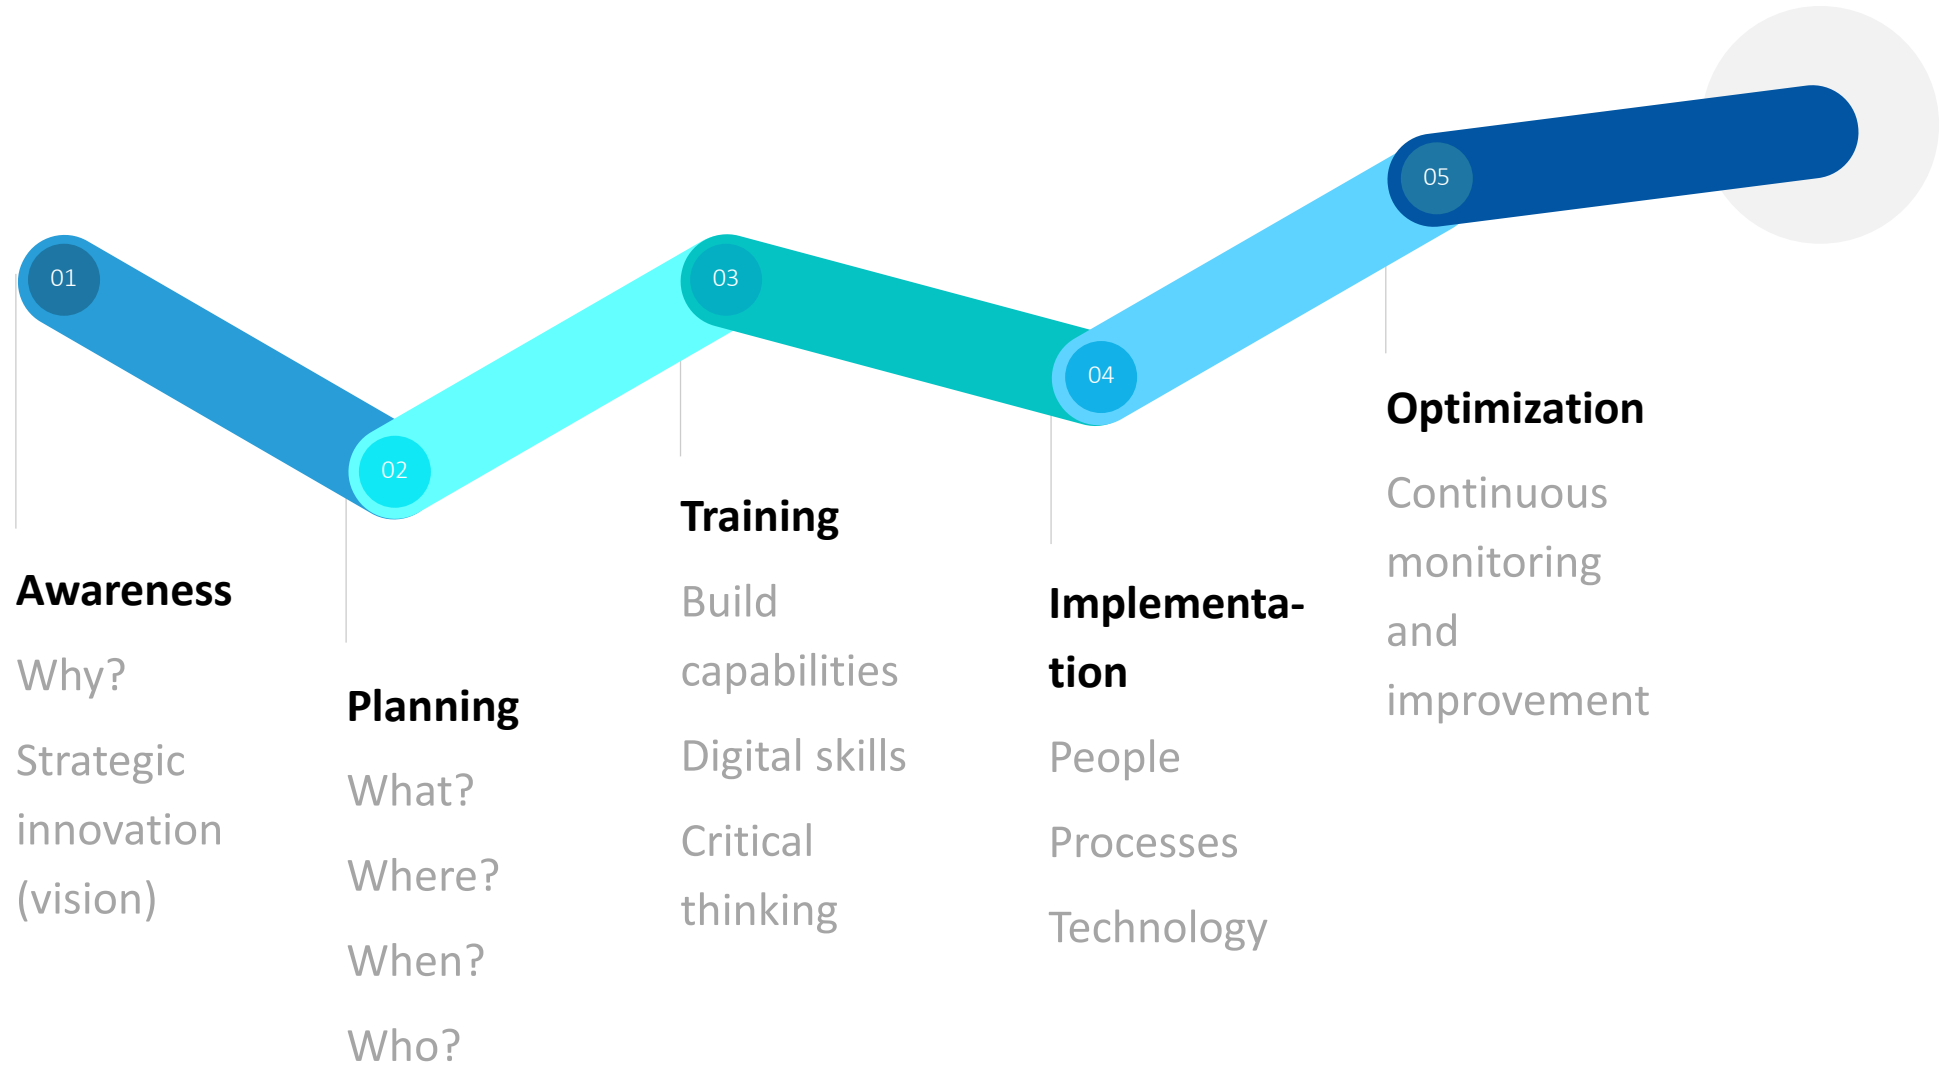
01

02

03

04

05

Awareness

Why?

Strategic innovation (vision)

Planning

What?

Where?

When?

Who?

Training

Build capabilities

Digital skills

Critical thinking

Implementation

People

Processes

Technology

Optimization

Continuous monitoring and improvement